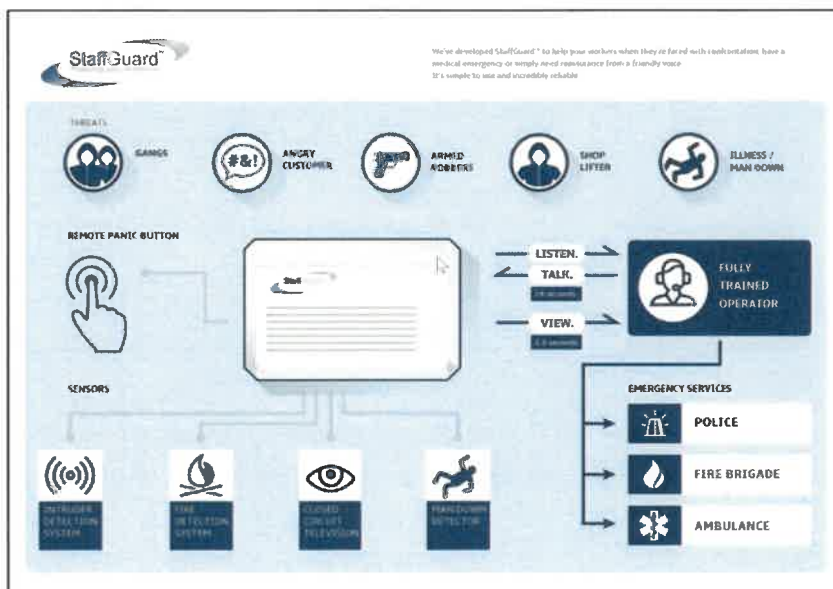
StaffGuard™

We've developed StaffGuard™ to help your workers when they're faced with confrontation, have a medical emergency or simply need reassurance from a friendly voice
It's simple to use and incredibly reliable

THREATS

GANGS

#&!

ANGRY CUSTOMER

ARMED ROBBERY

SHOP LIFTER

ILLNESS / MAN DOWN

REMOTE PANIC BUTTON

Staff

LISTEN.

TALK.

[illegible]

VIEW.

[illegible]

FULLY TRAINED OPERATOR

SENSORS

EMERGENCY SERVICES

POLICE

FIRE BRIGADE

AMBULANCE

INTRUDER DETECTION SYSTEM

FIRE DETECTION SYSTEM

CLOSED CIRCUIT TELEVISION

MANDOWN DETECTOR